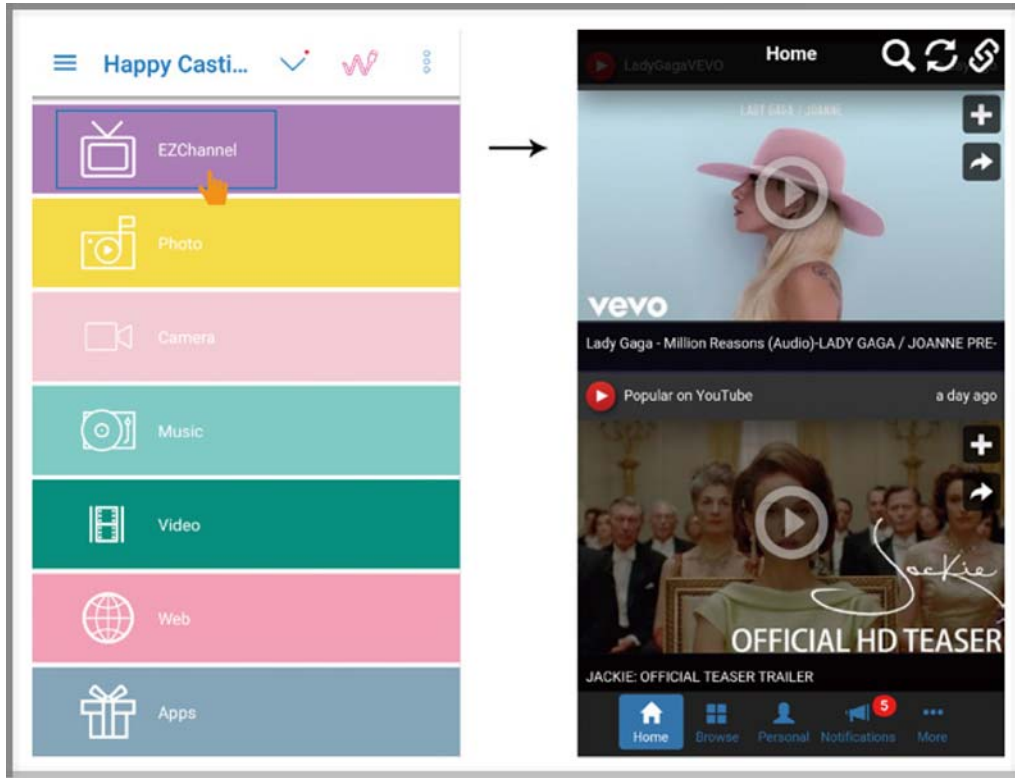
Happy Casti...

EZChannel

Photo

Camera

Music

Video

Web

Apps

LadyGagaVEVO

Home

LADY GAGA | JOANNE

vevo

Lady Gaga - Million Reasons (Audio)-LADY GAGA / JOANNE PRE-

Popular on YouTube

a day ago

Jackie

OFFICIAL HD TEASER

JACKIE: OFFICIAL TEASER TRAILER

Home

Browse

Personal

5

Notifications

More